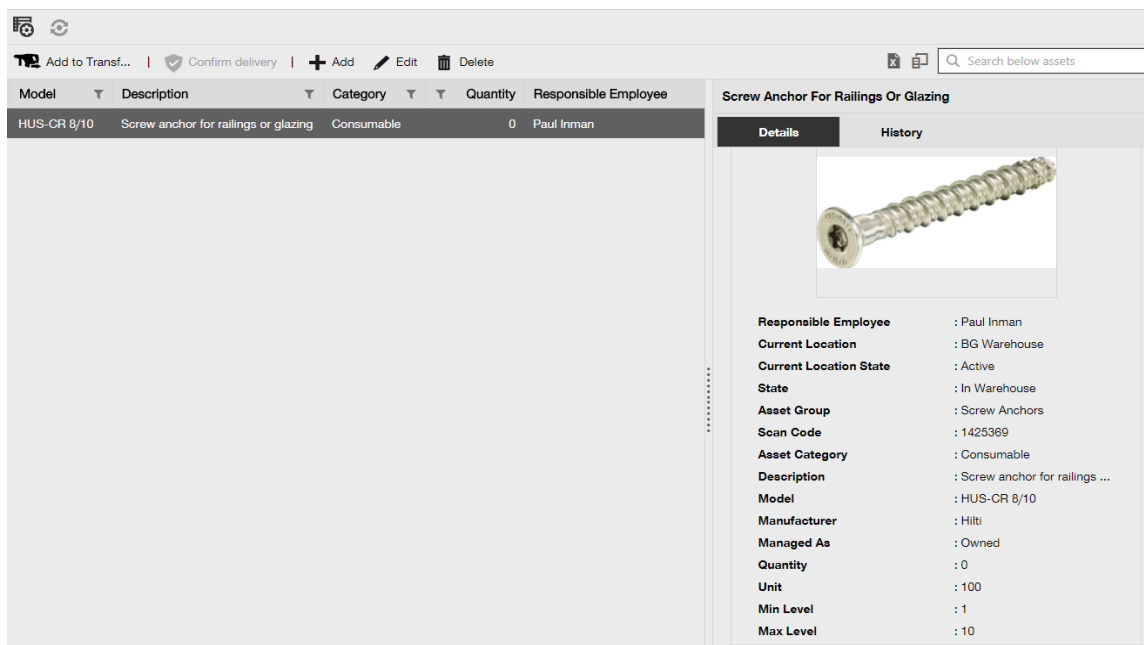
Add to Transf... | Confirm delivery | Add Edit Delete

Search below assets

| Model | Description | Category | Quantity | Responsible Employee |
|---|---|---|---|---|
| HUS-CR 8/10 | Screw anchor for railings or glazing | Consumable | 0 | Paul Inman |

Screw Anchor For Railings Or Glazing

Details History

| | |
|---|---|
| Responsible Employee | : Paul Inman |
| Current Location | : BG Warehouse |
| Current Location State | : Active |
| State | : In Warehouse |
| Asset Group | : Screw Anchors |
| Scan Code | : 1425369 |
| Asset Category | : Consumable |
| Description | : Screw anchor for railings ... |
| Model | : HUS-CR 8/10 |
| Manufacturer | : Hilti |
| Managed As | : Owned |
| Quantity | : 0 |
| Unit | : 100 |
| Min Level | : 1 |
| Max Level | : 10 |